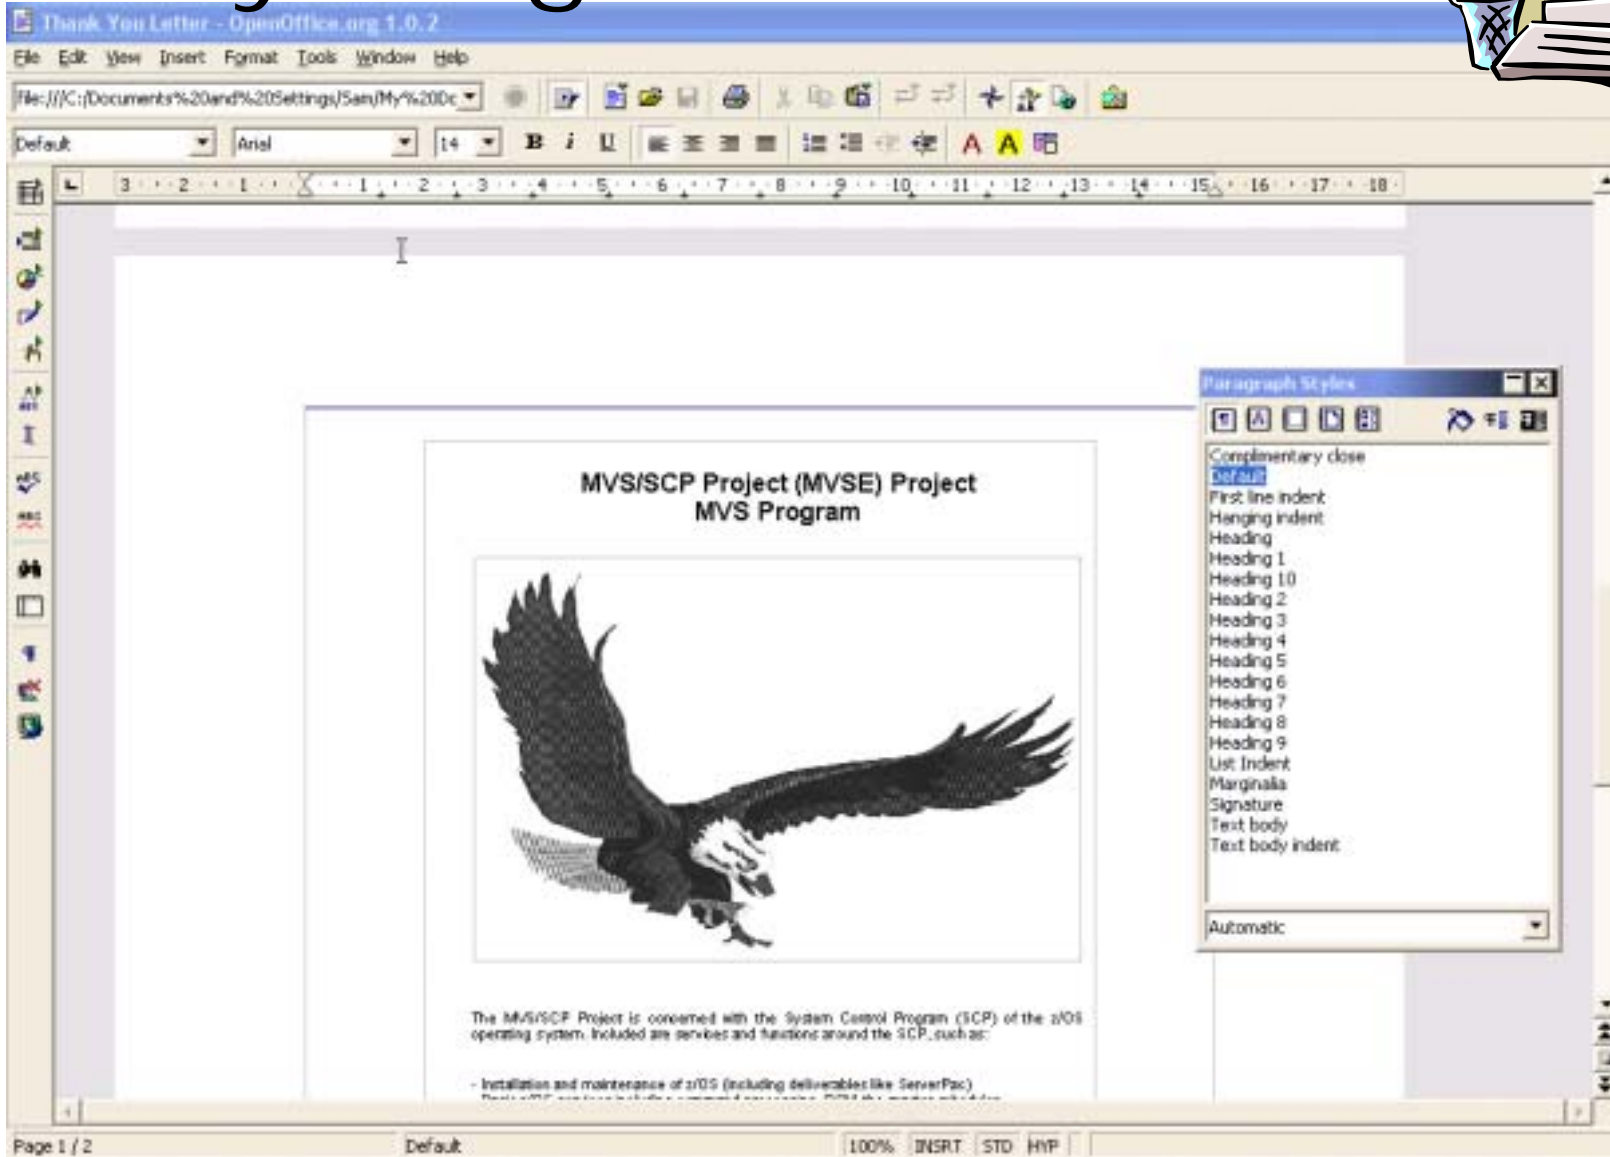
Thank You Letter - OpenOffice.org 1.0.2

File Edit View Insert Format Tools Window Help

file:///C:/Documents%20and%20Settings/Sam/My%20Dc

Default Arial 14 B i U A A

3 2 1 1 2 3 4 5 6 7 8 9 10 11 12 13 14 15 16 17 18

MVS/SCP Project (MVSE) Project
MVS Program

The MVS/SCP Project is concerned with the System Control Program (SCP) of the z/OS operating system. Included are services and functions around the SCP, such as:

- Installation and maintenance of z/OS (including deliverables like ServerPac)

Paragraph Styles

Complimentary close
Default
First line indent
Hanging indent
Heading
Heading 1
Heading 10
Heading 2
Heading 3
Heading 4
Heading 5
Heading 6
Heading 7
Heading 8
Heading 9
List Indent
Marginalia
Signature
Text body
Text body indent

Automatic

Page 1 / 2 Default 100% INSRT STD HYP